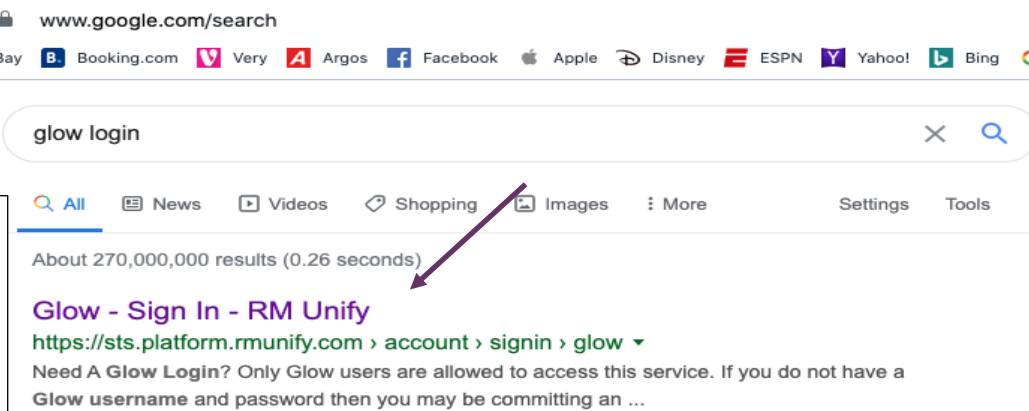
www.google.com/search

Bay Booking.com Very Argos Facebook Apple Disney ESPN Yahoo! Bing

glow login

All News Videos Shopping Images More Settings Tools

About 270,000,000 results (0.26 seconds)

Glow - Sign In - RM Unify
https://sts.platform.rmunify.com › account › signin › glow
Need A Glow Login? Only Glow users are allowed to access this service. If you do not have a Glow username and password then you may be committing an ...